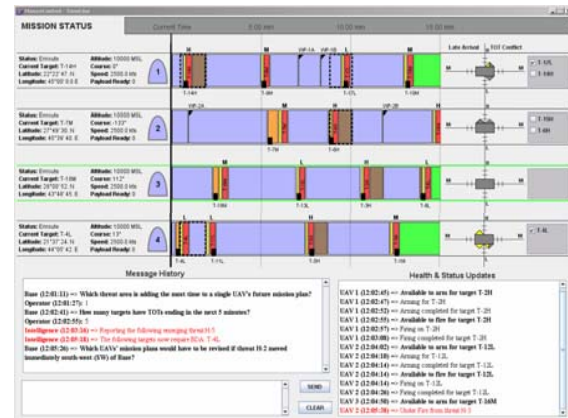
MISSION STATUS

Current Time

5:00 min

10:00 min

15:00 min

Status: Enroute
Current Target: T-14H
Latitude: 22°22'47' N
Longitude: 45°00'0.0 E

Altitude: 10000 MSL
Course: 0°
Speed: 2500.0 kts
Payload Ready: 0

1

Status: Enroute
Current Target: T-7M
Latitude: 27°49'30' N
Longitude: 45°39' 45 E

Altitude: 10000 MSL
Course: -133°
Speed: 2500.0 kts
Payload Ready: 0

2

Status: Enroute
Current Target: T-10M
Latitude: 28°00'52 N
Longitude: 43°49' 45 E

Altitude: 10000 MSL
Course: 112°
Speed: 2500.0 kts
Payload Ready: 0

3

Status: Enroute
Current Target: T-4L
Latitude: 21°37' 24 N
Longitude: 44°00' 42 E

Altitude: 10000 MSL
Course: 13°
Speed: 2500.0 kts
Payload Ready: 0

4

Late Arrival

TOT Conflict

T-12L

T-14H

T-7M

T-8H

T-4L

Message History

Base (12:01:11) => Which threat area is adding the most time to a single UAV's future mission plan?
Operator (12:01:27): 1
Base (12:02:41) => How many targets have TOTs ending in the next 5 minutes?
Operator (12:02:55): 5
Intelligence (12:03:36) => Reporting the following emerging threat H-5
Intelligence (12:03:38) => The following targets now require BDA: T-4L
Base (12:05:26) => Which UAVs' mission plans would have to be revised if threat H-2 moved immediately south-west (SW) of Base?

SEND

CLEAR

Health & Status Updates

UAV 1 (12:02:45) => Available to arm for target T-2H
UAV 1 (12:02:47) => Arming for T-2H
UAV 1 (12:02:55) => Arming completed for target T-2H
UAV 1 (12:02:55) => Available to fire for target T-2H
UAV 1 (12:02:57) => Firing on T-2H
UAV 1 (12:03:08) => Firing completed for target T-2H
UAV 2 (12:04:02) => Available to arm for target T-12L
UAV 2 (12:04:10) => Arming for T-12L
UAV 2 (12:04:14) => Arming completed for target T-12L
UAV 2 (12:04:14) => Available to fire for target T-12L
UAV 2 (12:04:14) => Firing on T-12L
UAV 2 (12:04:26) => Firing completed for target T-12L
UAV 3 (12:04:50) => Available to arm for target T-16M
UAV 2 (12:05:36) => Under Fire from threat H-5